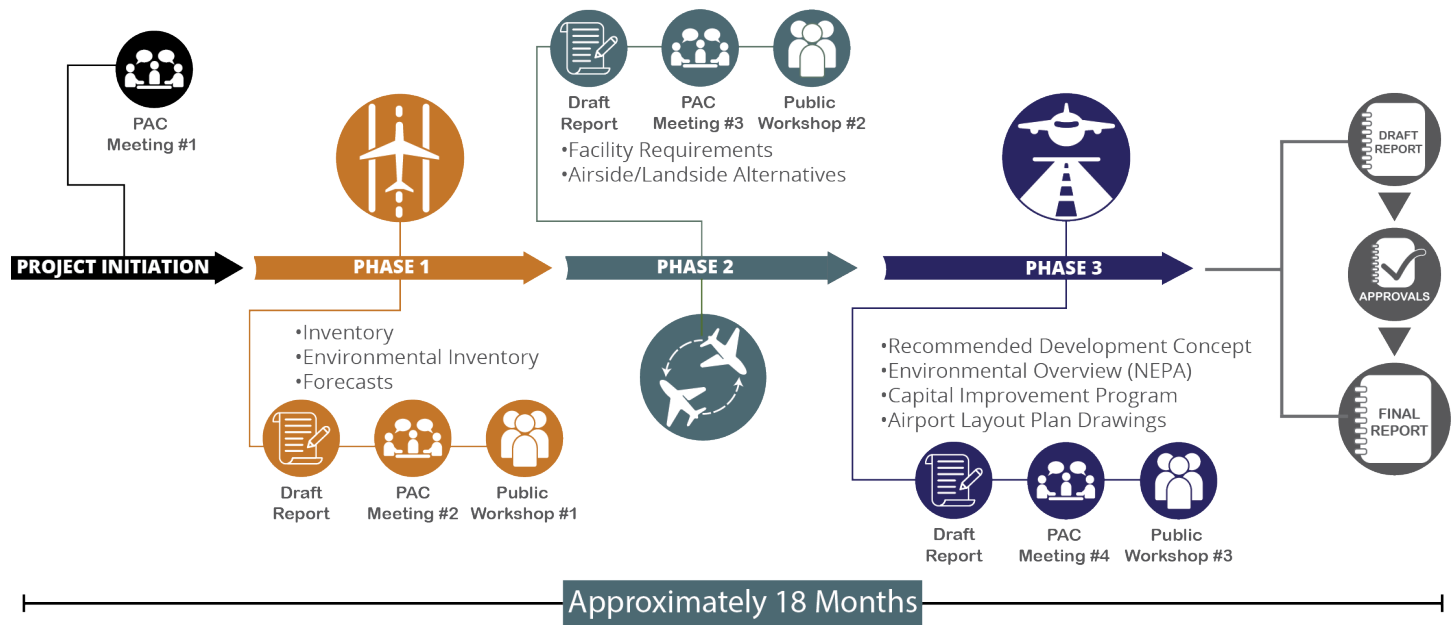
PAC Meeting #1

PROJECT INITIATION

PHASE 1

•Inventory
•Environmental Inventory
•Forecasts

Draft Report

PAC Meeting #2

Public Workshop #1

Draft Report

PAC Meeting #3

Public Workshop #2

•Facility Requirements
•Airside/Landside Alternatives

PHASE 2

PHASE 3

•Recommended Development Concept
•Environmental Overview (NEPA)
•Capital Improvement Program
•Airport Layout Plan Drawings

Draft Report

PAC Meeting #4

Public Workshop #3

DRAFT REPORT

APPROVALS

FINAL REPORT

Approximately 18 Months